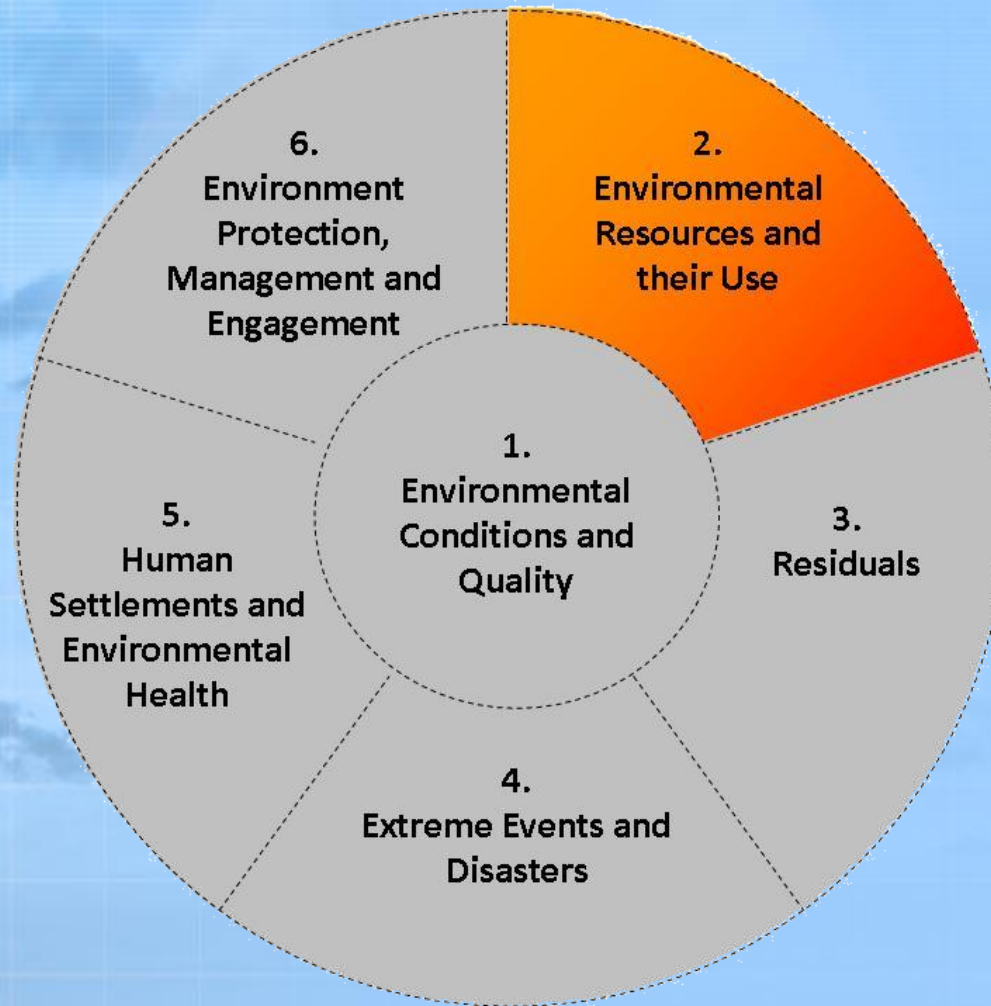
6.
Environment Protection, Management and Engagement

2.
Environmental Resources and their Use

1.
Environmental Conditions and Quality

5.
Human Settlements and Environmental Health

3.
Residuals

4.
Extreme Events and Disasters